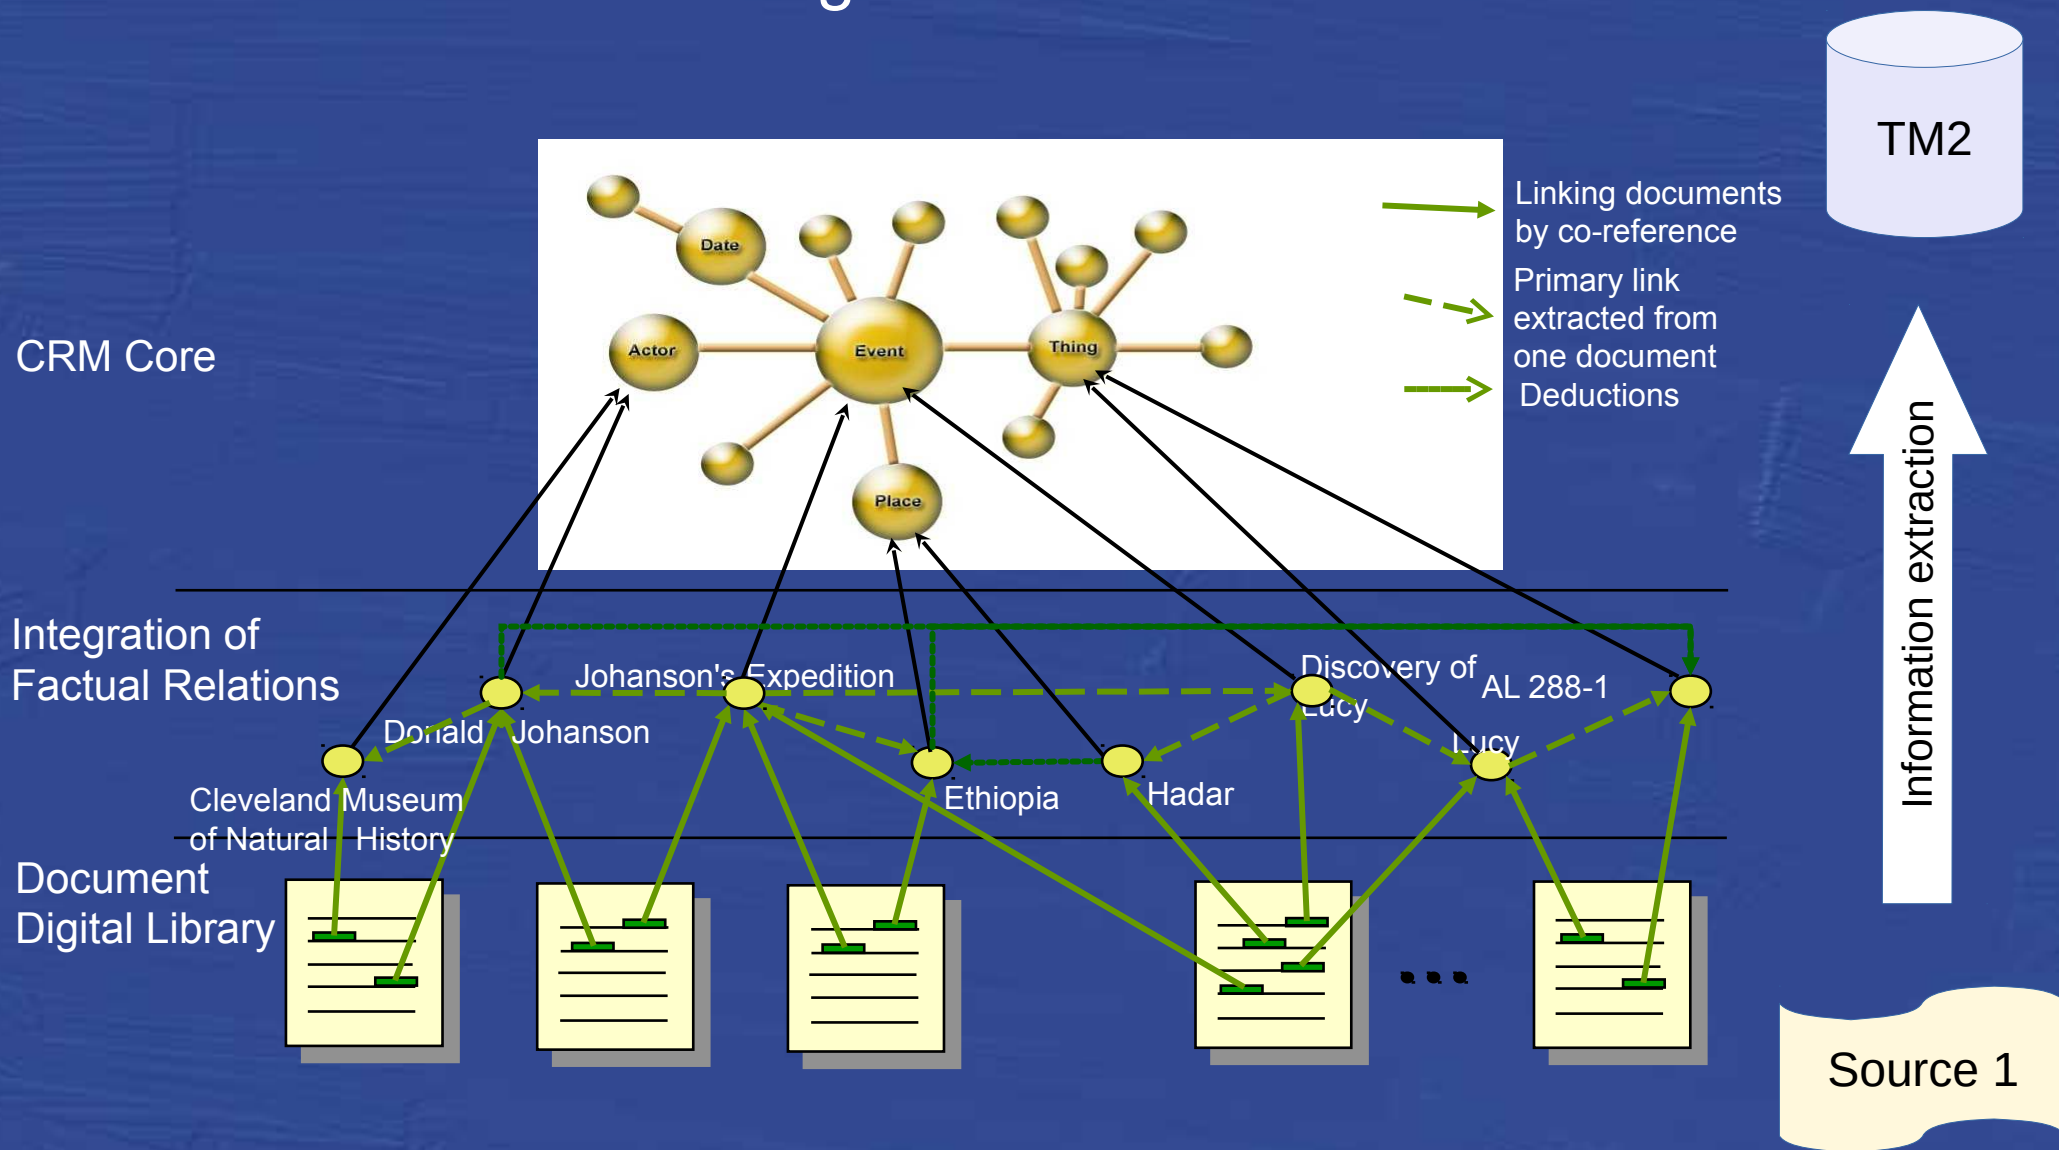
TM2

Linking documents by co-reference

Primary link extracted from one document

Deductions

CRM Core

Date

Actor

Event

Thing

Place

Information extraction

Integration of Factual Relations

Johanson's Expedition

Donald Johanson

Discovery of Lucy

AL 288-1

Lucy

Cleveland Museum of Natural History

Ethiopia

Hadar

Document Digital Library

...

Source 1